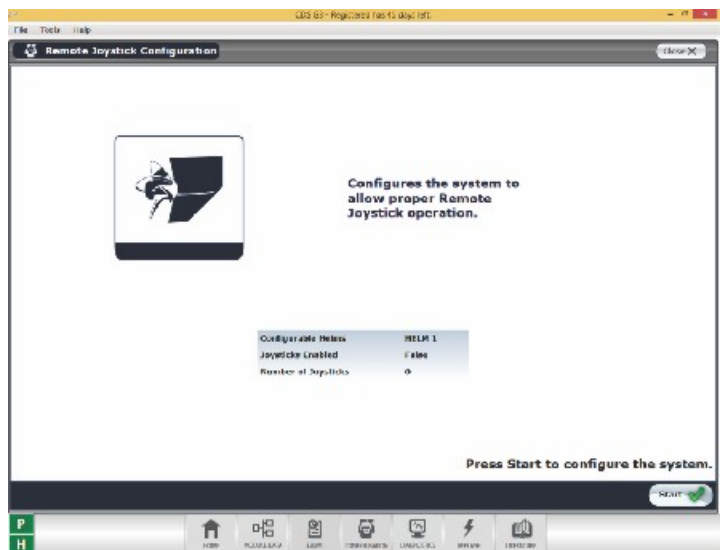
CDS G3 - Registered has 45 days left.

File Tools Help

Remote Joystick Configuration

Close

Configures the system to allow proper Remote Joystick operation.

| | |
|---|---|
| Configurable Helms | HELM 1 |
| Joysticks Enabled | False |
| Number of Joysticks | 0 |

Press Start to configure the system.

Start

P
H

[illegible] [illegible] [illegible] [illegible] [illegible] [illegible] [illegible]